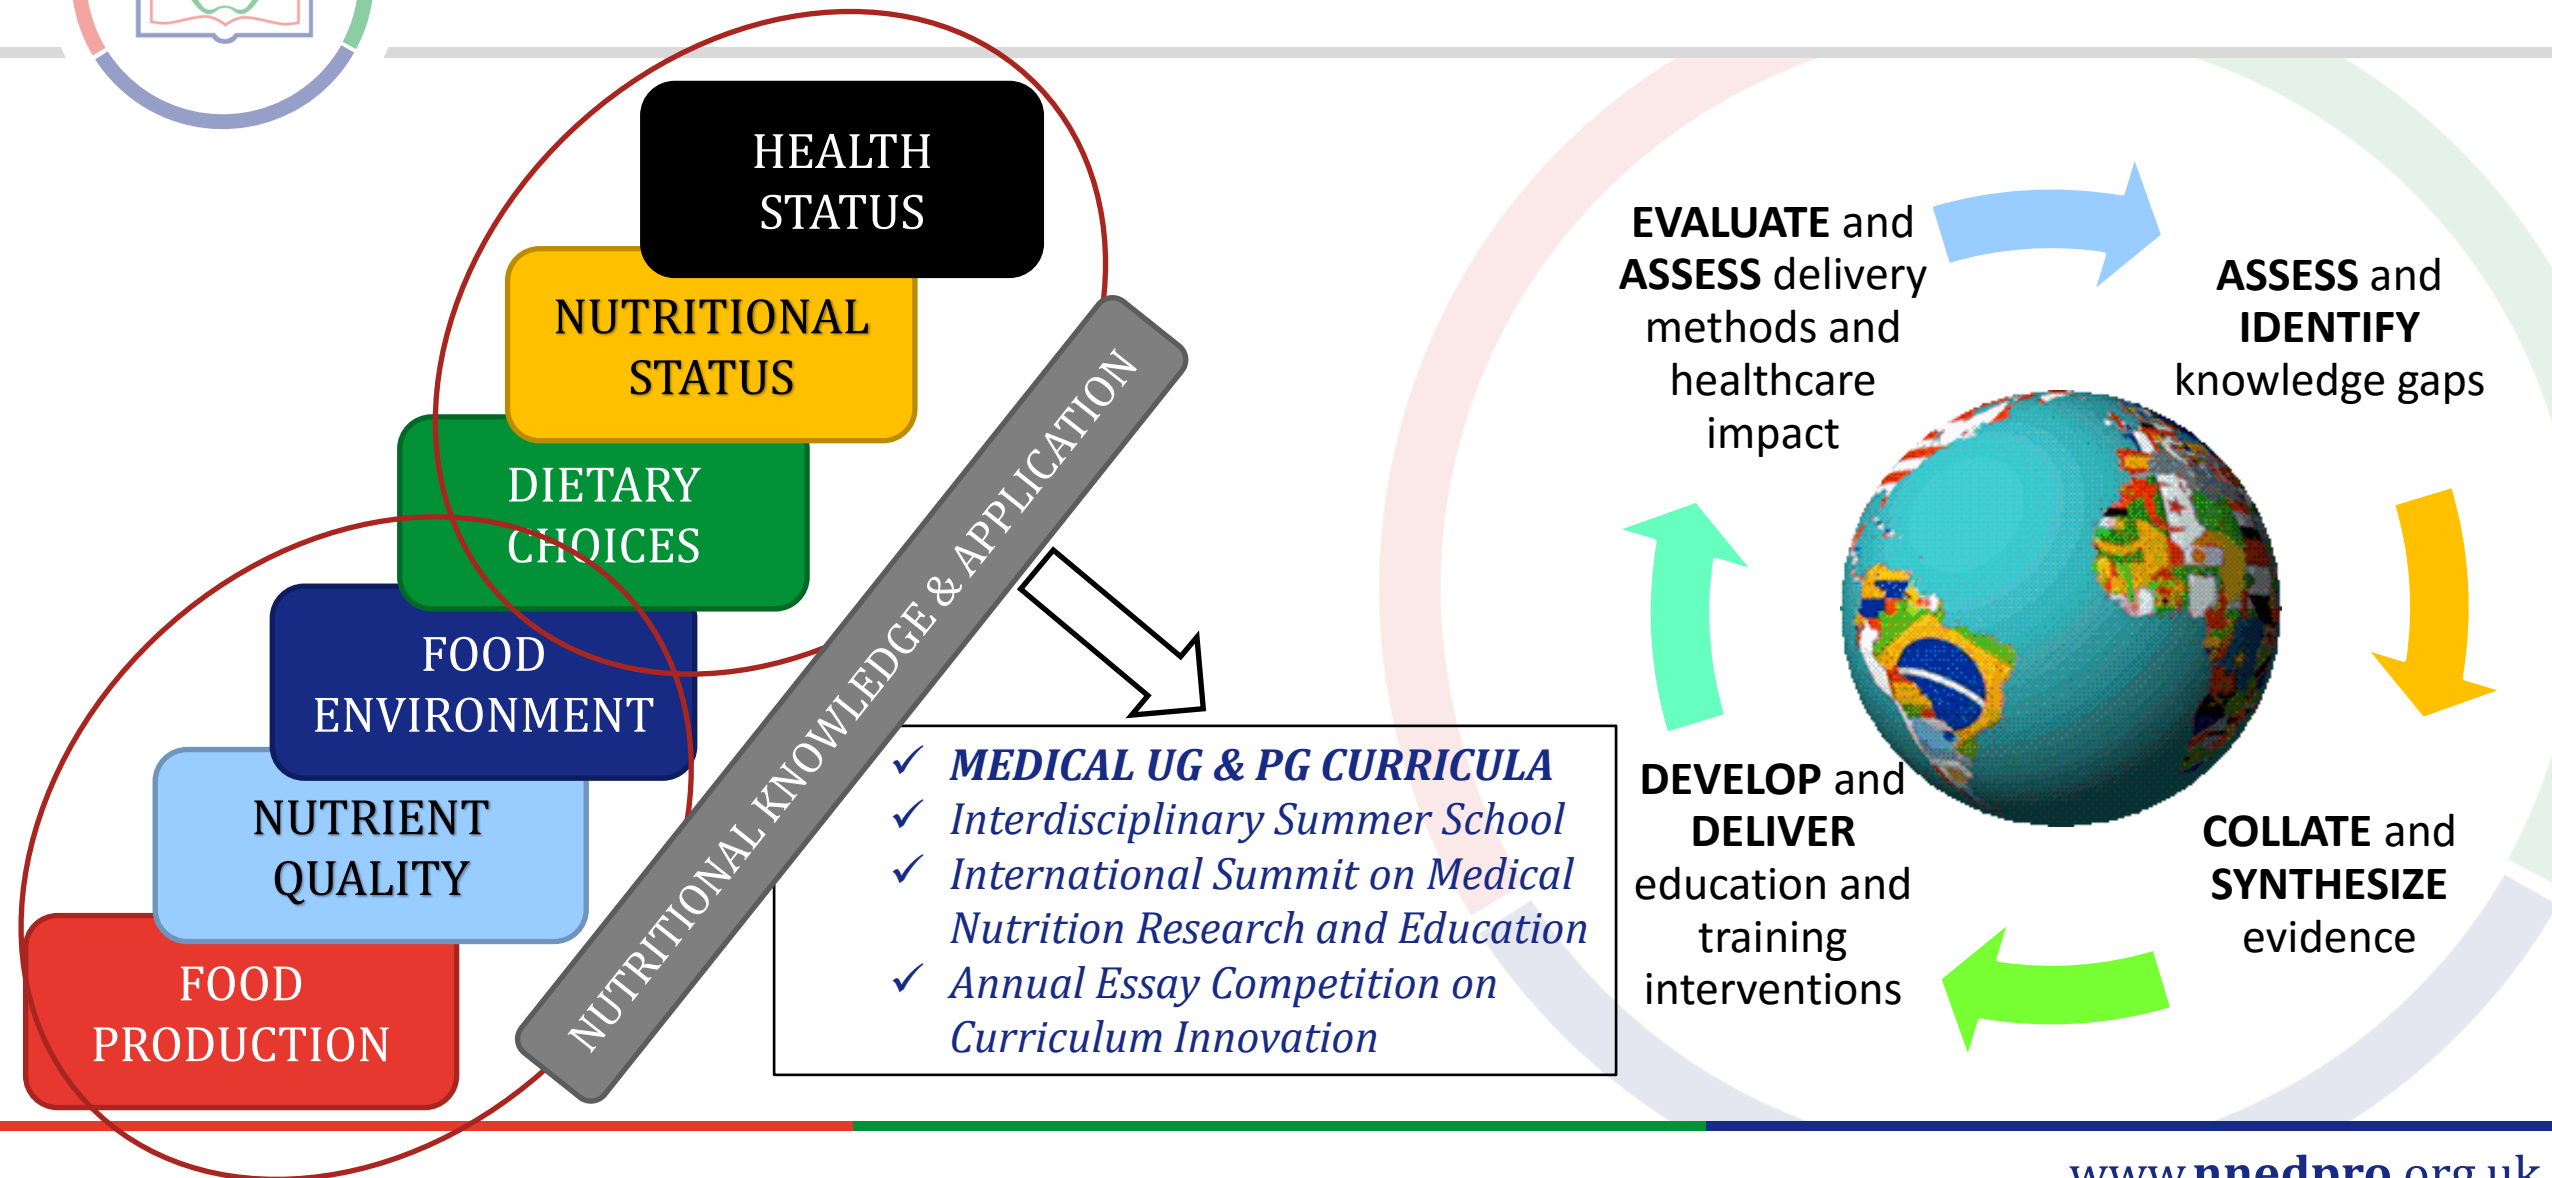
HEALTH STATUS

NUTRITIONAL STATUS

DIETARY CHOICES

FOOD ENVIRONMENT

NUTRIENT QUALITY

FOOD PRODUCTION

NUTRITIONAL KNOWLEDGE & APPLICATION

✓ MEDICAL UG & PG CURRICULA
✓ Interdisciplinary Summer School
✓ International Summit on Medical Nutrition Research and Education
✓ Annual Essay Competition on Curriculum Innovation

EVALUATE and ASSESS delivery methods and healthcare impact

ASSESS and IDENTIFY knowledge gaps

COLLATE and SYNTHESIZE evidence

DEVELOP and DELIVER education and training interventions

www.nnedpro.org.uk